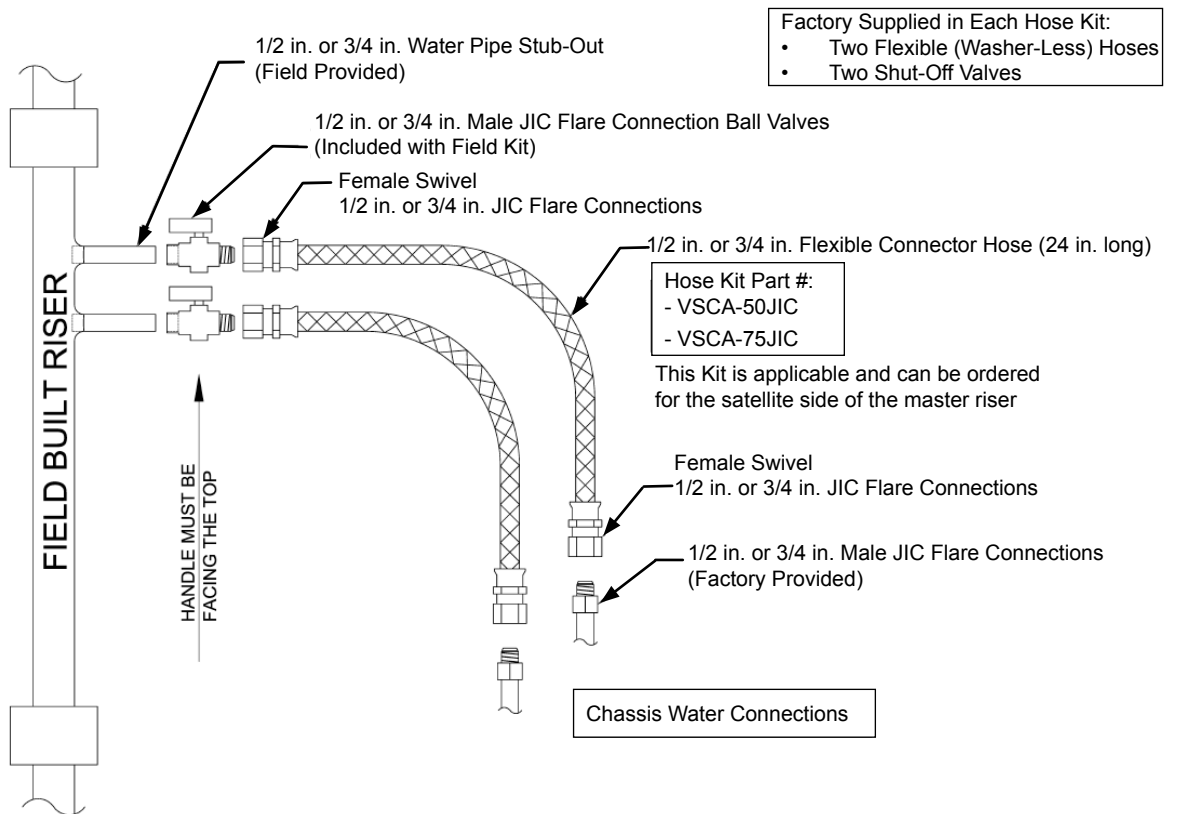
Factory Supplied in Each Hose Kit:
• Two Flexible (Washer-Less) Hoses
• Two Shut-Off Valves

1/2 in. or 3/4 in. Water Pipe Stub-Out (Field Provided)

1/2 in. or 3/4 in. Male JIC Flare Connection Ball Valves (Included with Field Kit)

Female Swivel
1/2 in. or 3/4 in. JIC Flare Connections

1/2 in. or 3/4 in. Flexible Connector Hose (24 in. long)

Hose Kit Part #:
- VSCA-50JIC
- VSCA-75JIC

This Kit is applicable and can be ordered for the satellite side of the master riser

FIELD BUILT RISER

HANDLE MUST BE FACING THE TOP

Female Swivel
1/2 in. or 3/4 in. JIC Flare Connections

1/2 in. or 3/4 in. Male JIC Flare Connections (Factory Provided)

Chassis Water Connections